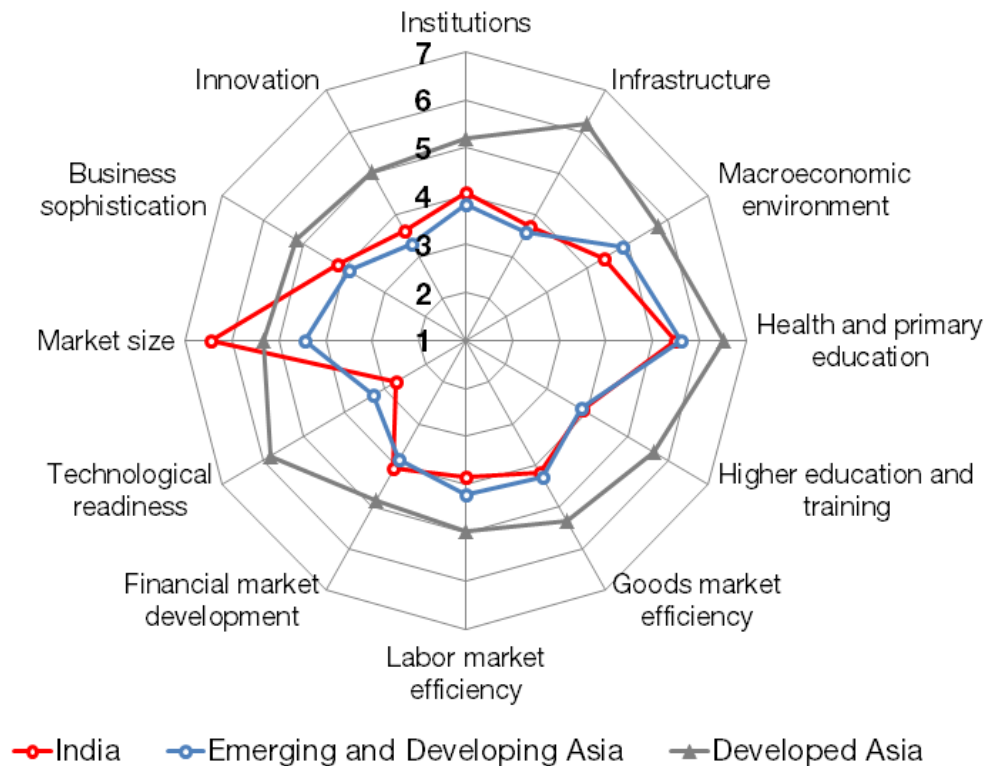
Institutions
7
6
5
4
3
2
1
Infrastructure
Macroeconomic environment
Health and primary education
Higher education and training
Goods market efficiency
Labor market efficiency
Financial market development
Technological readiness
Market size
Business sophistication
Innovation

India
Emerging and Developing Asia
Developed Asia